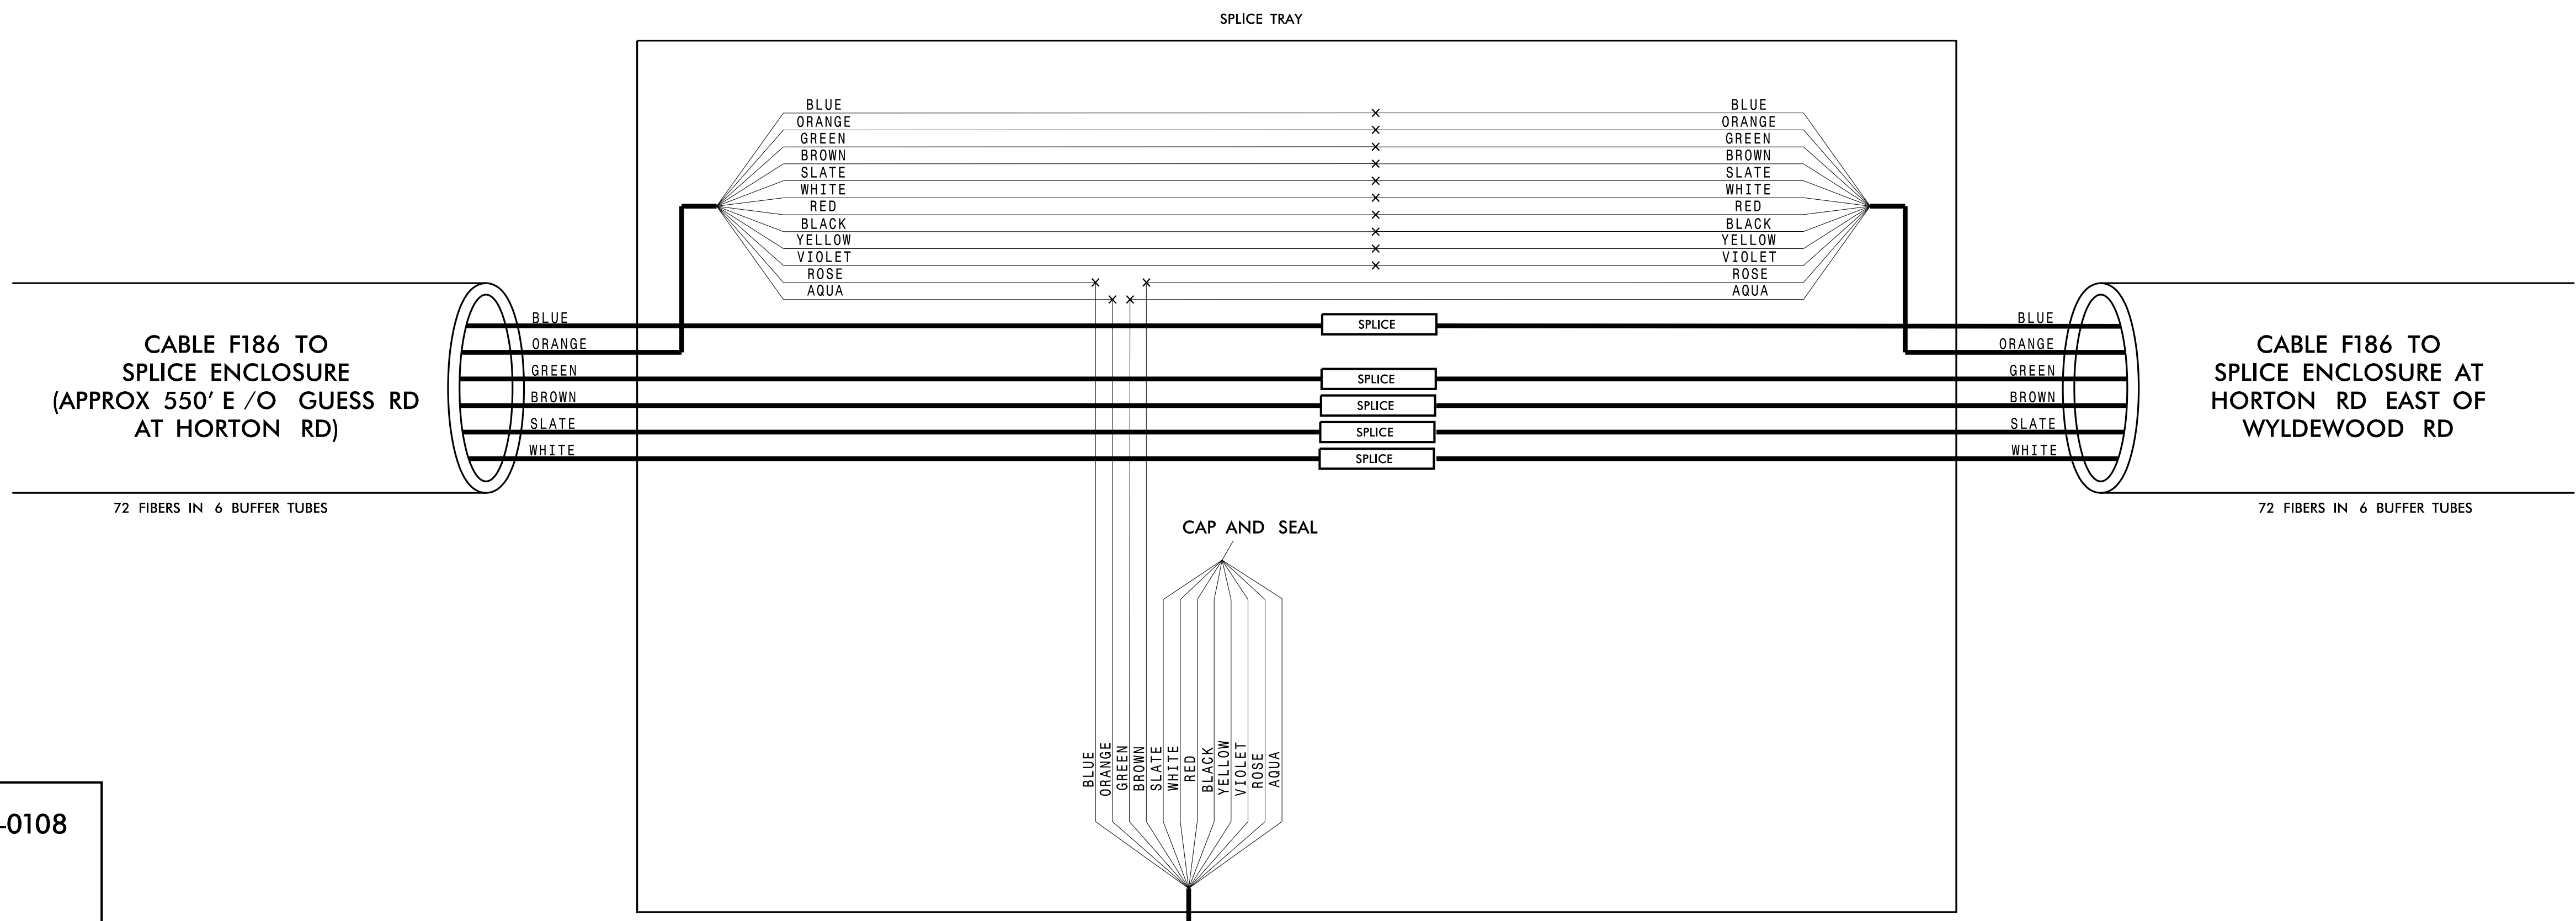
SPLICE TRAY

BLUE
ORANGE
GREEN
BROWN
SLATE
WHITE
RED
BLACK
YELLOW
VIOLET
ROSE
AQUA

BLUE
ORANGE
GREEN
BROWN
SLATE
WHITE
RED
BLACK
YELLOW
VIOLET
ROSE
AQUA

CABLE F186 TO SPLICE ENCLOSURE (APPROX 550' E /O GUESS RD AT HORTON RD)

BLUE
ORANGE
GREEN
BROWN
SLATE
WHITE

SPLICE
SPLICE
SPLICE
SPLICE
SPLICE

BLUE
ORANGE
GREEN
BROWN
SLATE
WHITE

CABLE F186 TO SPLICE ENCLOSURE AT HORTON RD EAST OF WYLDEWOOD RD

72 FIBERS IN 6 BUFFER TUBES

72 FIBERS IN 6 BUFFER TUBES

CAP AND SEAL

BLUE
ORANGE
GREEN
BROWN
SLATE
WHITE
RED
BLACK
YELLOW
VIOLET
ROSE
AQUA

-0108